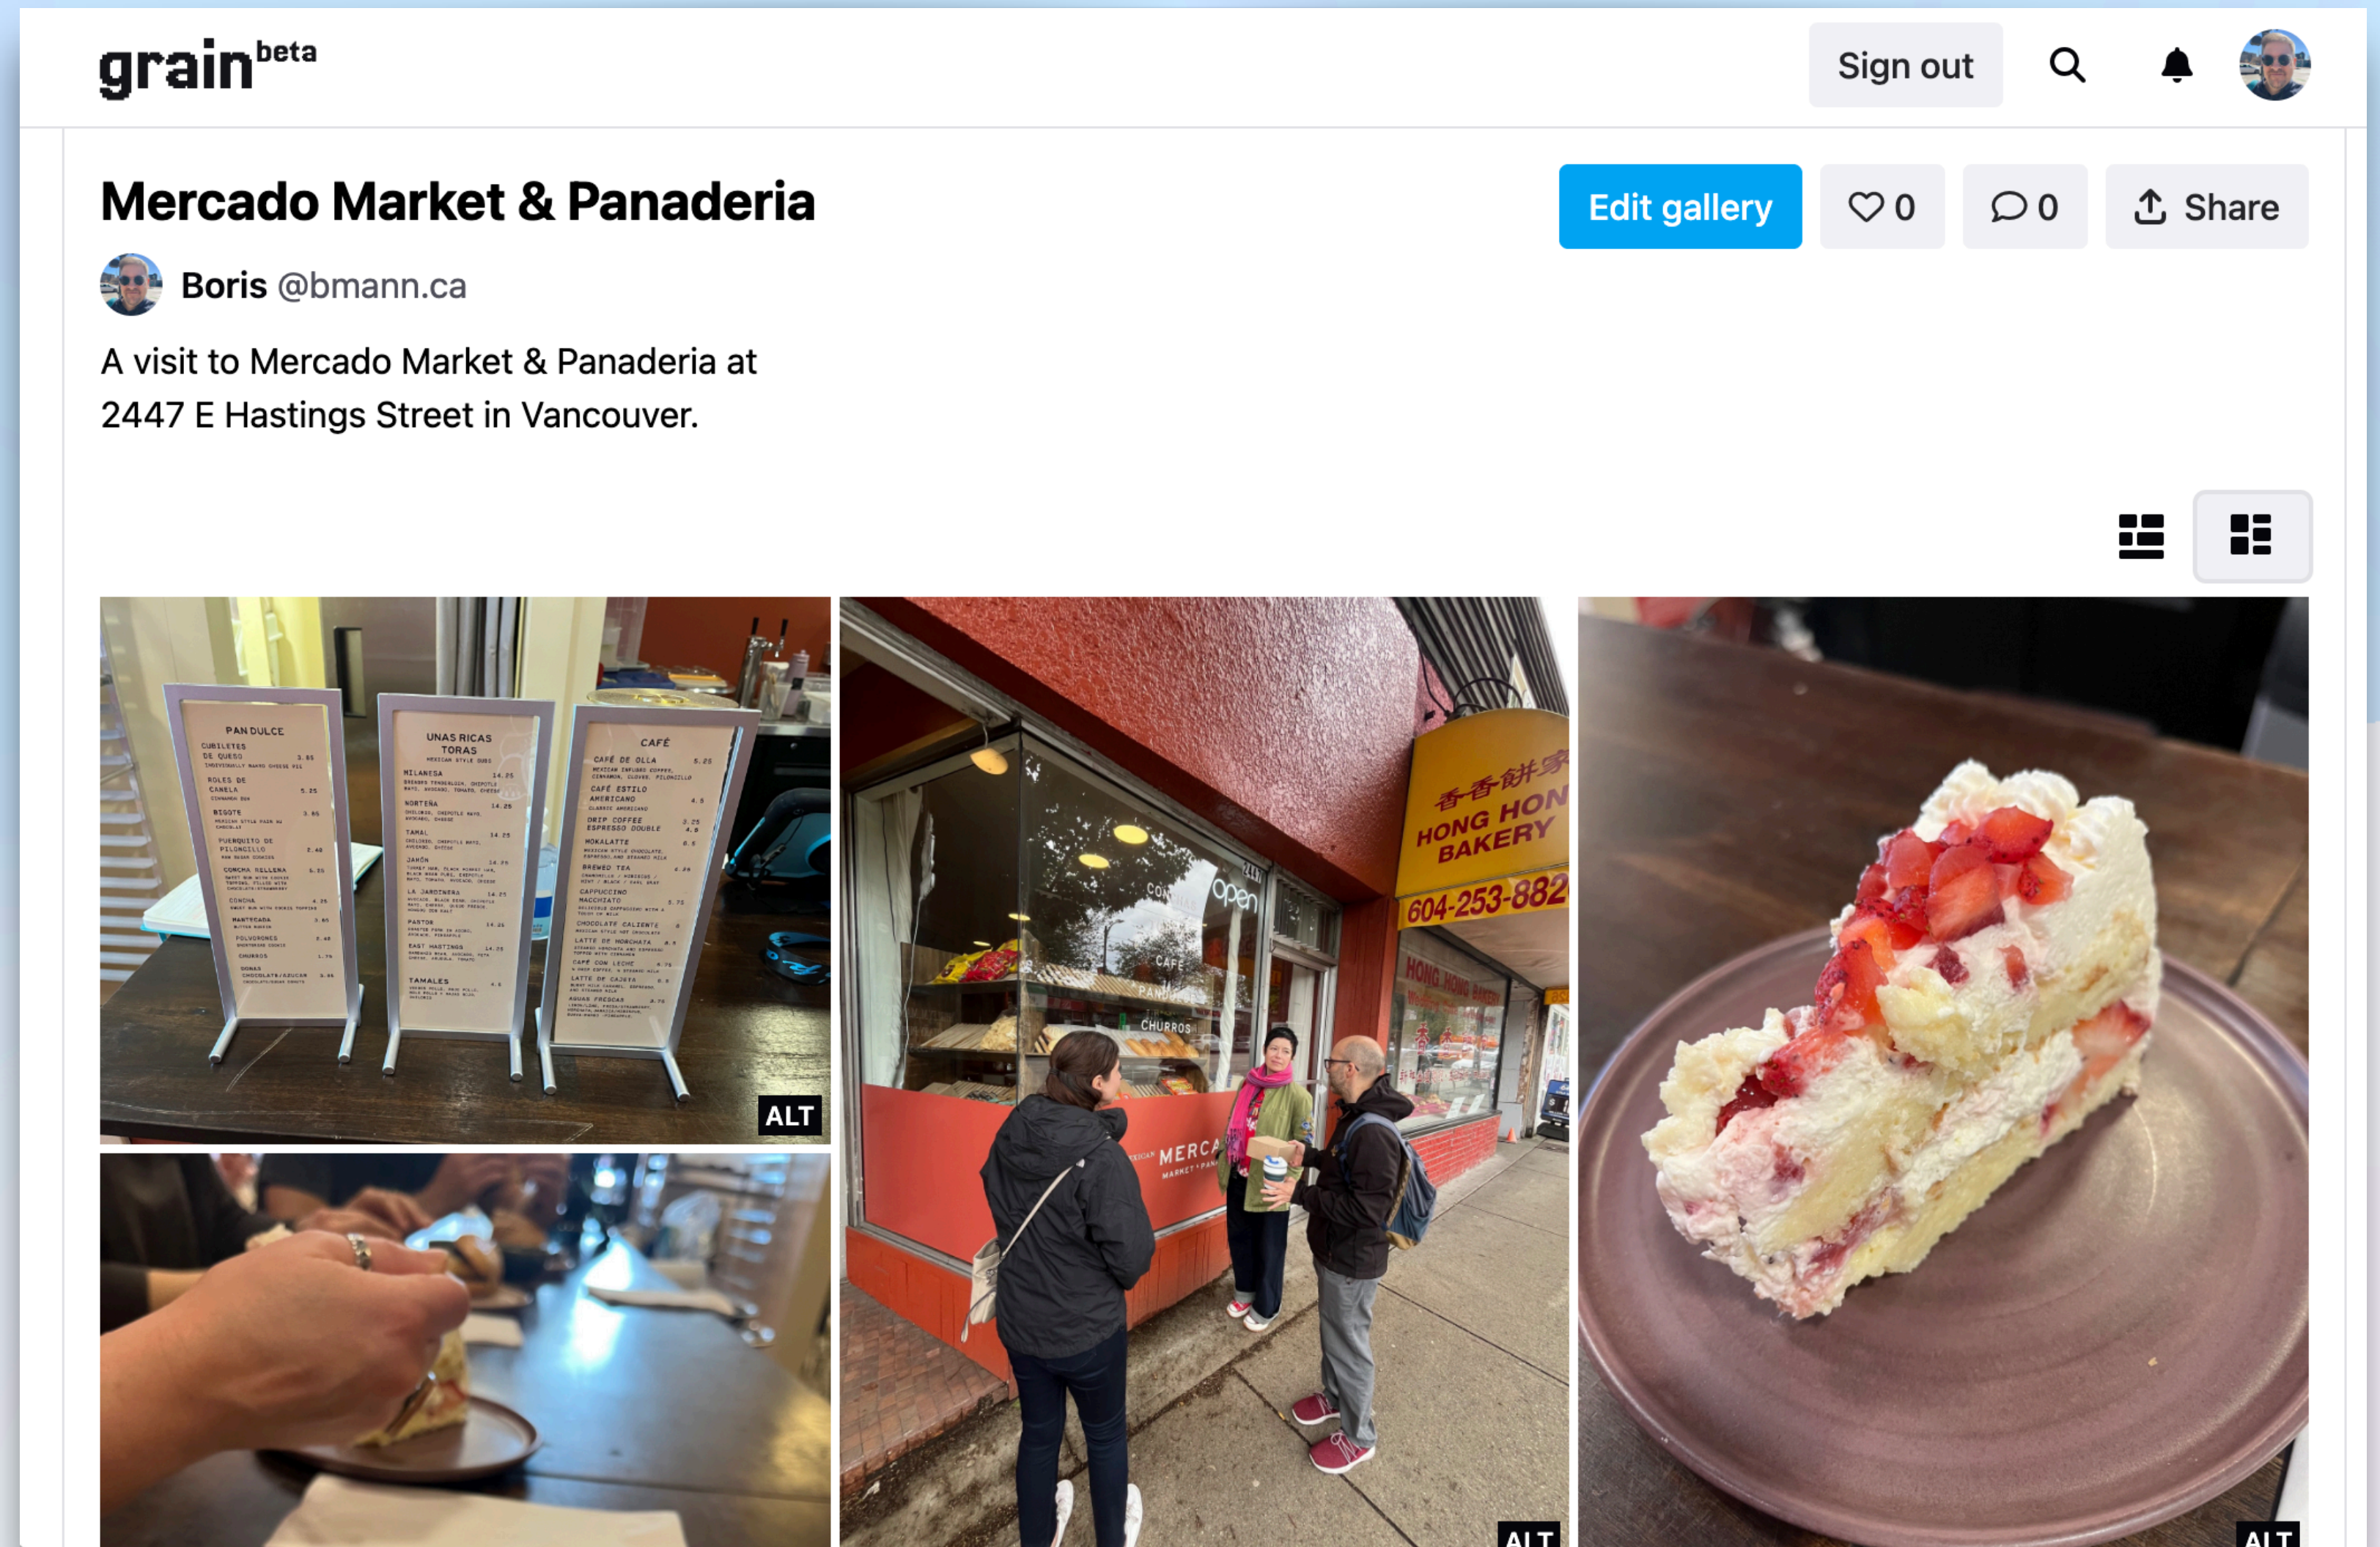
grain beta

Sign out

Mercado Market & Panaderia

Edit gallery

0

0

Share

Boris @bmann.ca

A visit to Mercado Market & Panaderia at 2447 E Hastings Street in Vancouver.

PAN DULCE

UNAS RICAS TORAS

CAFÉ

ALT

香香餅家
HONG HON
BAKERY
604-253-882

Open

CAFE

CHURROS

MERCA

ALT

ALT